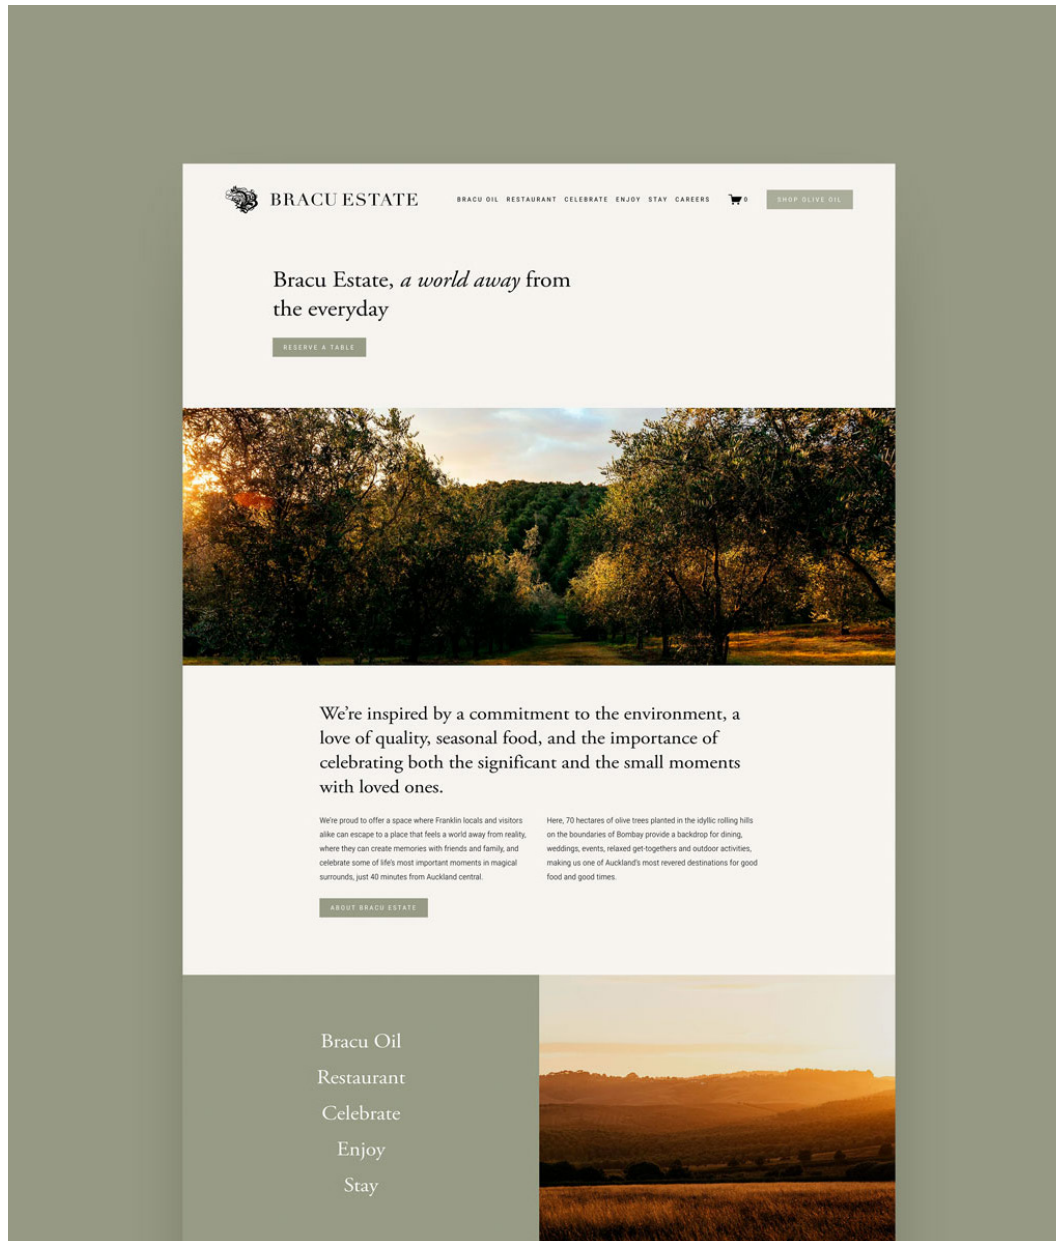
BRACU ESTATE

BRACU OIL RESTAURANT CELEBRATE ENJOY STAY CAREERS 0 SHOP OLIVE OIL

Bracu Estate, *a world away* from the everyday

RESERVE A TABLE

We're inspired by a commitment to the environment, a love of quality, seasonal food, and the importance of celebrating both the significant and the small moments with loved ones.

We're proud to offer a space where Franklin locals and visitors alike can escape to a place that feels a world away from reality, where they can create memories with friends and family, and celebrate some of life's most important moments in magical surrounds, just 40 minutes from Auckland central.

Here, 70 hectares of olive trees planted in the idyllic rolling hills on the boundaries of Bombay provide a backdrop for dining, weddings, events, relaxed get-togethers and outdoor activities, making us one of Auckland's most revered destinations for good food and good times.

ABOUT BRACU ESTATE

Bracu Oil
Restaurant
Celebrate
Enjoy
Stay